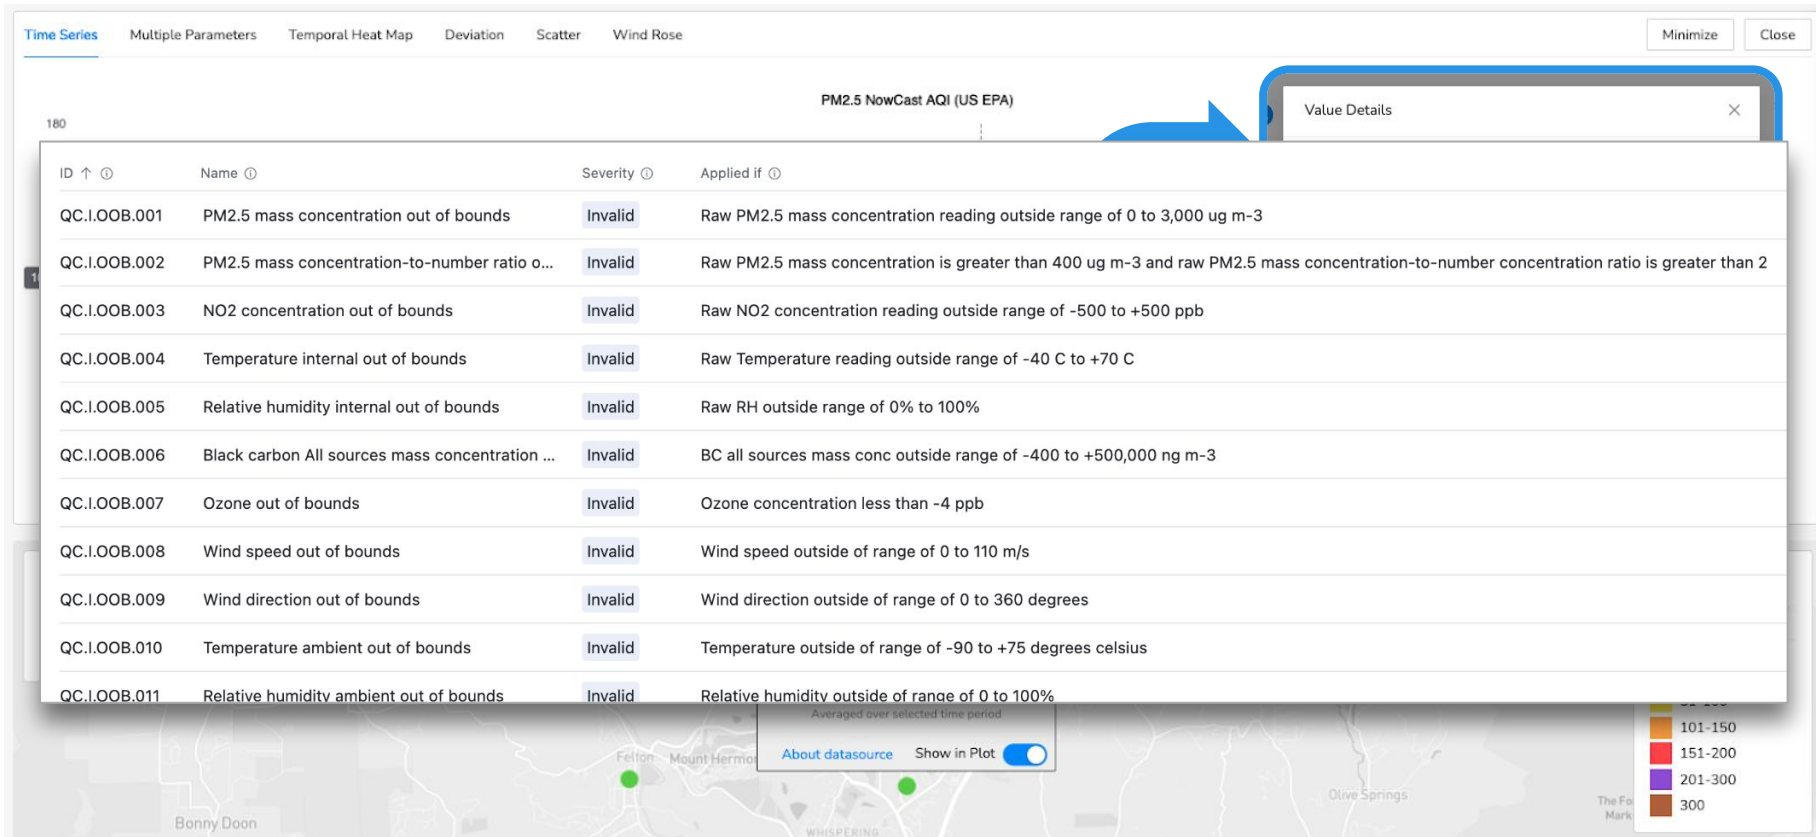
Time Series Multiple Parameters Temporal Heat Map Deviation Scatter Wind Rose

Minimize Close

PM2.5 NowCast AQI (US EPA)

180

Value Details

| ID ↑ ⓘ | Name ⓘ | Severity ⓘ | Applied if ⓘ |
|---|---|---|---|
| QC.I.OOB.001 | PM2.5 mass concentration out of bounds | Invalid | Raw PM2.5 mass concentration reading outside range of 0 to 3,000 ug m-3 |
| QC.I.OOB.002 | PM2.5 mass concentration-to-number ratio o... | Invalid | Raw PM2.5 mass concentration is greater than 400 ug m-3 and raw PM2.5 mass concentration-to-number concentration ratio is greater than 2 |
| QC.I.OOB.003 | NO2 concentration out of bounds | Invalid | Raw NO2 concentration reading outside range of -500 to +500 ppb |
| QC.I.OOB.004 | Temperature internal out of bounds | Invalid | Raw Temperature reading outside range of -40 C to +70 C |
| QC.I.OOB.005 | Relative humidity internal out of bounds | Invalid | Raw RH outside range of 0% to 100% |
| QC.I.OOB.006 | Black carbon All sources mass concentration ... | Invalid | BC all sources mass conc outside range of -400 to +500,000 ng m-3 |
| QC.I.OOB.007 | Ozone out of bounds | Invalid | Ozone concentration less than -4 ppb |
| QC.I.OOB.008 | Wind speed out of bounds | Invalid | Wind speed outside of range of 0 to 110 m/s |
| QC.I.OOB.009 | Wind direction out of bounds | Invalid | Wind direction outside of range of 0 to 360 degrees |
| QC.I.OOB.010 | Temperature ambient out of bounds | Invalid | Temperature outside of range of -90 to +75 degrees celsius |
| QC.I.OOB.011 | Relative humidity ambient out of bounds | Invalid | Relative humidity outside of range of 0 to 100% |

Averaged over selected time period

About datasource Show in Plot

Felton Mount Hermon Bonny Doon Olive Springs WHISPERING The Fo Mark

101-150
151-200
201-300
300